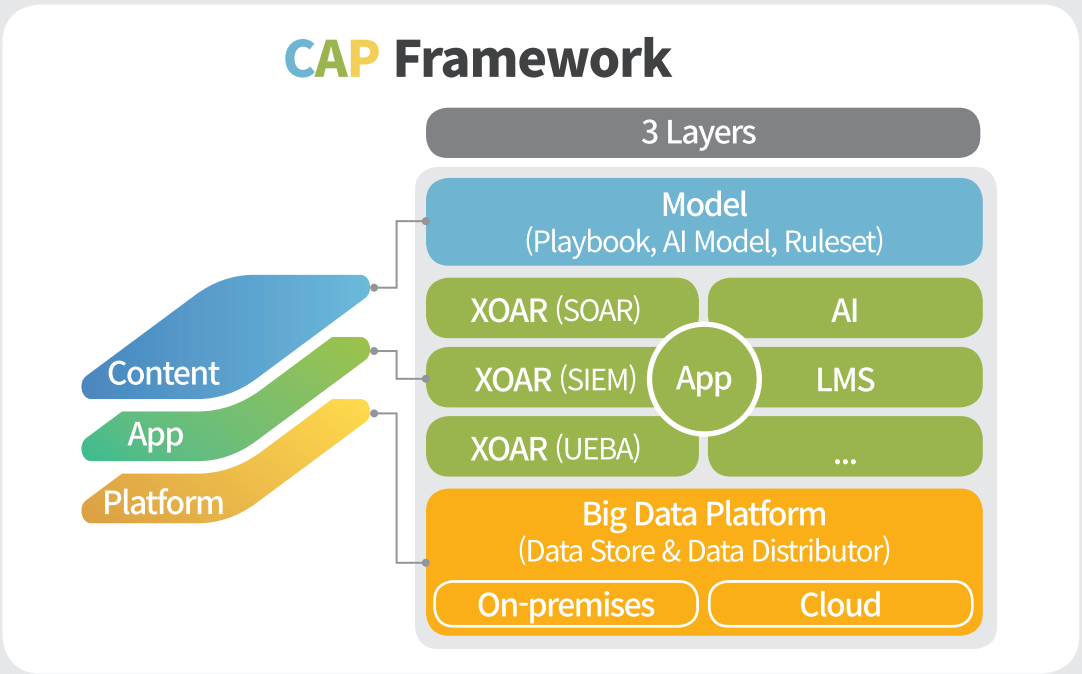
CAP Framework

3 Layers

Model
(Playbook, AI Model, Ruleset)

XOAR (SOAR)

AI

XOAR (SIEM)

App

LMS

XOAR (UEBA)

...

Big Data Platform
(Data Store & Data Distributor)

On-premises

Cloud

Content

App

Platform